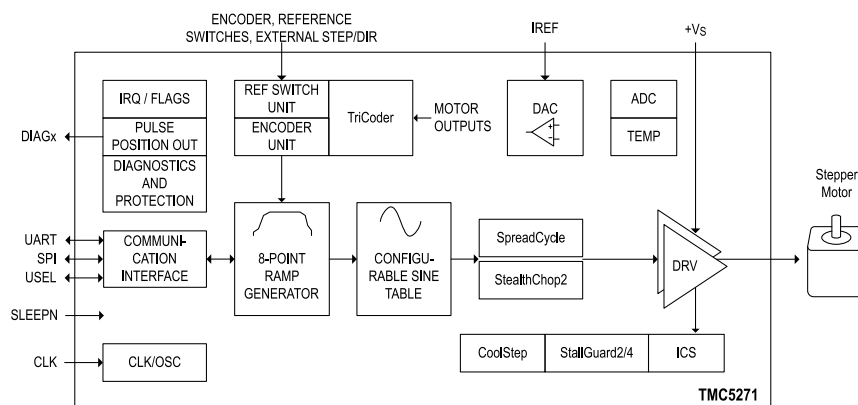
ENCODER, REFERENCE SWITCHES, EXTERNAL STEP/DIR

IREF

+VS

IRQ / FLAGS

PULSE POSITION OUT

DIAGNOSTICS AND PROTECTION

DIAGx

REF SWITCH UNIT

ENCODER UNIT

TriCoder

MOTOR OUTPUTS

DAC

ADC

TEMP

Stepper Motor

UART

SPI

USEL

COMMUNICATION INTERFACE

8-POINT RAMP GENERATOR

CONFIGURABLE SINE TABLE

SpreadCycle

StealthChop2

DRV

SLEEPN

CLK

CLK/OSC

CoolStep

StallGuard2/4

ICS

TMC5271